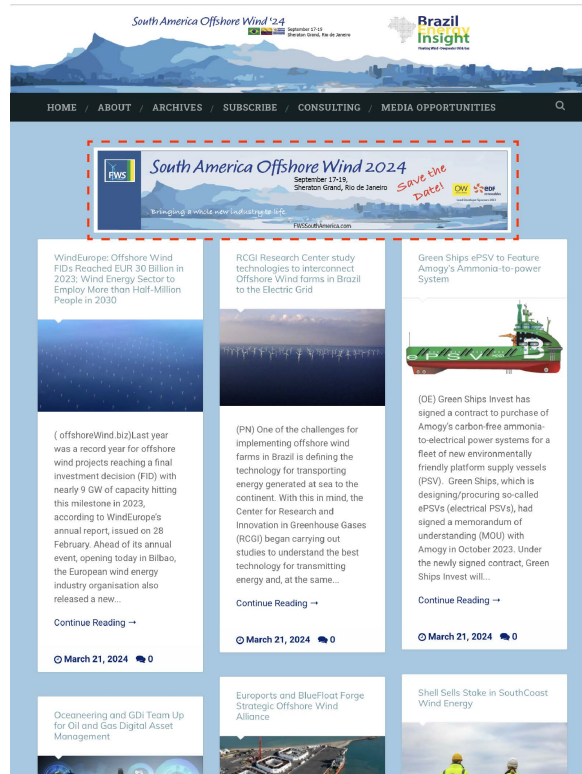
South America Offshore Wind '24
September 17-19
Sheraton Grand, Rio de Janeiro

Brazil Energy Insight

HOME / ABOUT / ARCHIVES / SUBSCRIBE / CONSULTING / MEDIA OPPORTUNITIES

FWS
South America Offshore Wind 2024
September 17-19,
Sheraton Grand, Rio de Janeiro
Save the Date!
Bringing a whole new industry to life
FWSSouthAmerica.com

WindEurope: Offshore Wind FIDs Reached EUR 30 Billion in 2023; Wind Energy Sector to Employ More than Half-Million People in 2030

( offshoreWind.biz)Last year was a record year for offshore wind projects reaching a final investment decision (FID) with nearly 9 GW of capacity hitting this milestone in 2023, according to WindEurope's annual report, issued on 28 February. Ahead of its annual event, opening today in Bilbao, the European wind energy industry organisation also released a new...

Continue Reading →

March 21, 2024 0

RCGI Research Center study technologies to interconnect Offshore Wind farms in Brazil to the Electric Grid

(PN) One of the challenges for implementing offshore wind farms in Brazil is defining the technology for transporting energy generated at sea to the continent. With this in mind, the Center for Research and Innovation in Greenhouse Gases (RCGI) began carrying out studies to understand the best technology for transmitting energy and, at the same...

Continue Reading →

March 21, 2024 0

Green Ships ePSV to Feature Amogy's Ammonia-to-power System

(OE) Green Ships Invest has signed a contract to purchase of Amogy's carbon-free ammonia-to-electrical power systems for a fleet of new environmentally friendly platform supply vessels (PSV). Green Ships, which is designing/procuring so-called ePSVs (electrical PSVs), had signed a memorandum of understanding (MoU) with Amogy in October 2023. Under the newly signed contract, Green Ships Invest will...

Continue Reading →

March 21, 2024 0

Oceaneering and GDi Team Up for Oil and Gas Digital Asset Management

Euroports and BlueFloat Forge Strategic Offshore Wind Alliance

Shell Sells Stake in SouthCoast Wind Energy